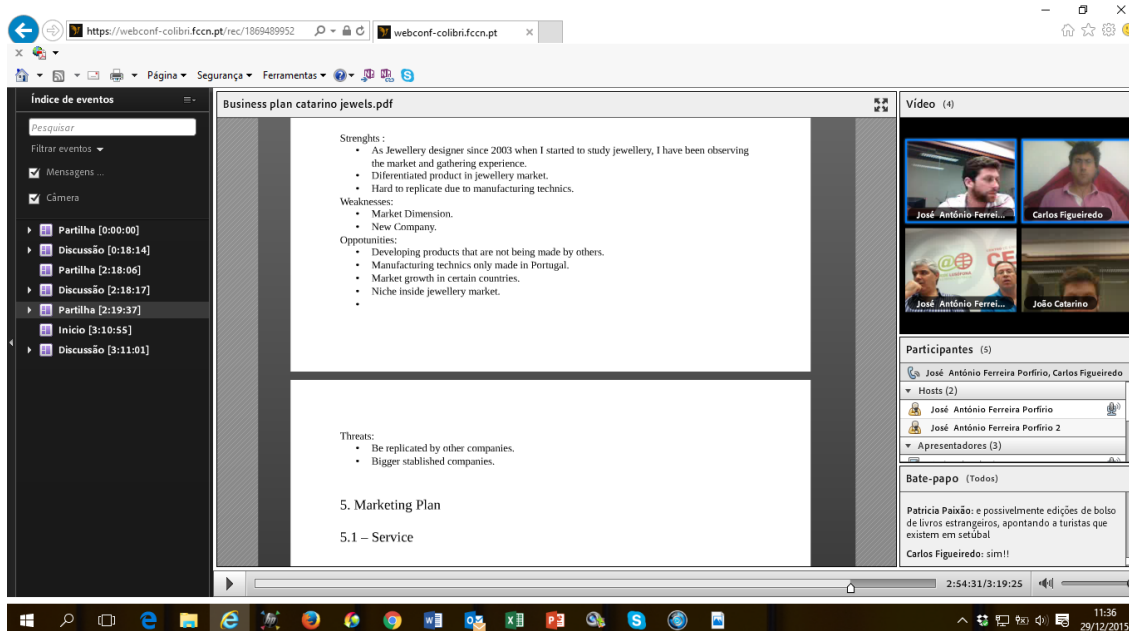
https://webconf-colibri.fccn.pt/rec/1869489952
webconf-colibri.fccn.pt

Página ▾ Segurança ▾ Ferramentas ▾

Índice de eventos

Pesquisar

Filtrar eventos

Mensagens ...

Câmera

Partilha [0:00:00]
Discussão [0:18:14]
Partilha [2:18:06]
Discussão [2:18:17]
Partilha [2:19:37]
Início [3:10:55]
Discussão [3:11:01]

Business plan catarino jewels.pdf

Strenghts :
• As Jewellery designer since 2003 when I started to study jewellery, I have been observing the market and gathering experience.
• Diferentiated product in jewellery market.
• Hard to replicate due to manufacturing technics.
Weaknesses:
• Market Dimension.
• New Company.
Opportunities:
• Developing products that are not being made by others.
• Manufacturing technics only made in Portugal.
• Market growth in certain countries.
• Niche inside jewellery market.
•

Threats:
• Be replicated by other companies.
• Bigger stablished companies.

5. Marketing Plan

5.1 – Service

Vídeo (4)

José António Ferrei...
Carlos Figueiredo
José António Ferrei...
João Catarino

Participantes (5)

José António Ferreira Porfírio, Carlos Figueiredo
Hosts (2)
José António Ferreira Porfírio
José António Ferreira Porfírio 2
Apresentadores (3)

Bate-papo (Todos)

Patrícia Paixão: e possivelmente edições de bolso de livros estrangeiros, apontando a turistas que existem em setúbal
Carlos Figueiredo: sim!!

2:54:31/3:19:25

11:36
29/12/2015